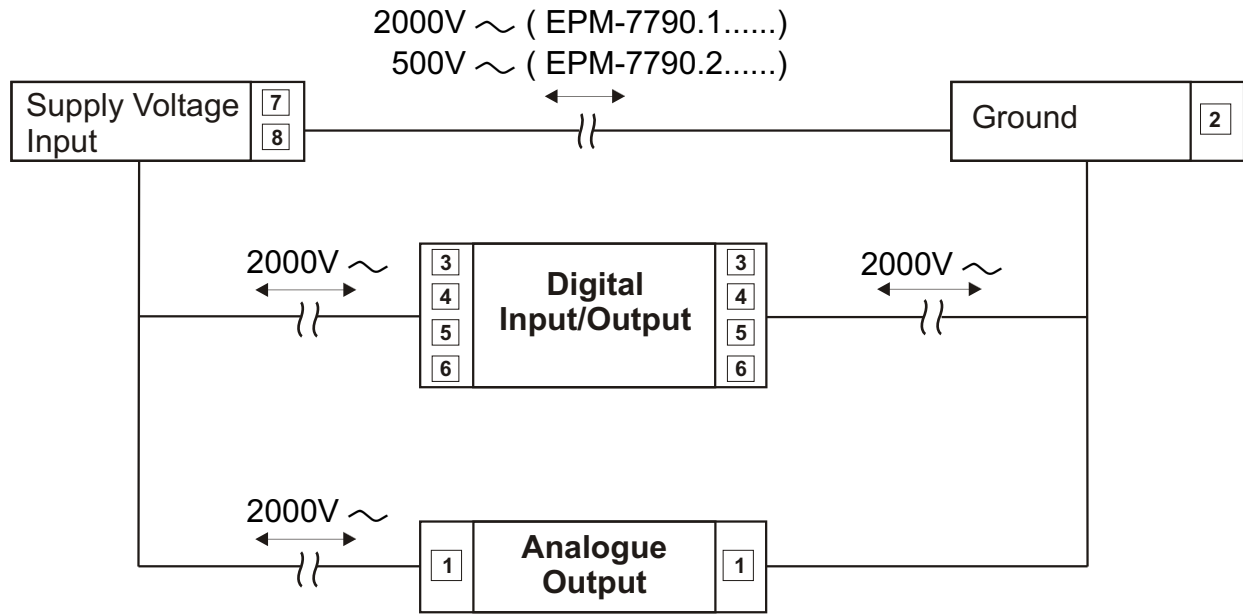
2000V $\sim$ ( EPM-7790.1......)
500V $\sim$ ( EPM-7790.2......)

Supply Voltage Input

7
8

Ground

2

2000V $\sim$

3
4
5
6

Digital Input/Output

3
4
5
6

2000V $\sim$

2000V $\sim$

1

Analogue Output

1